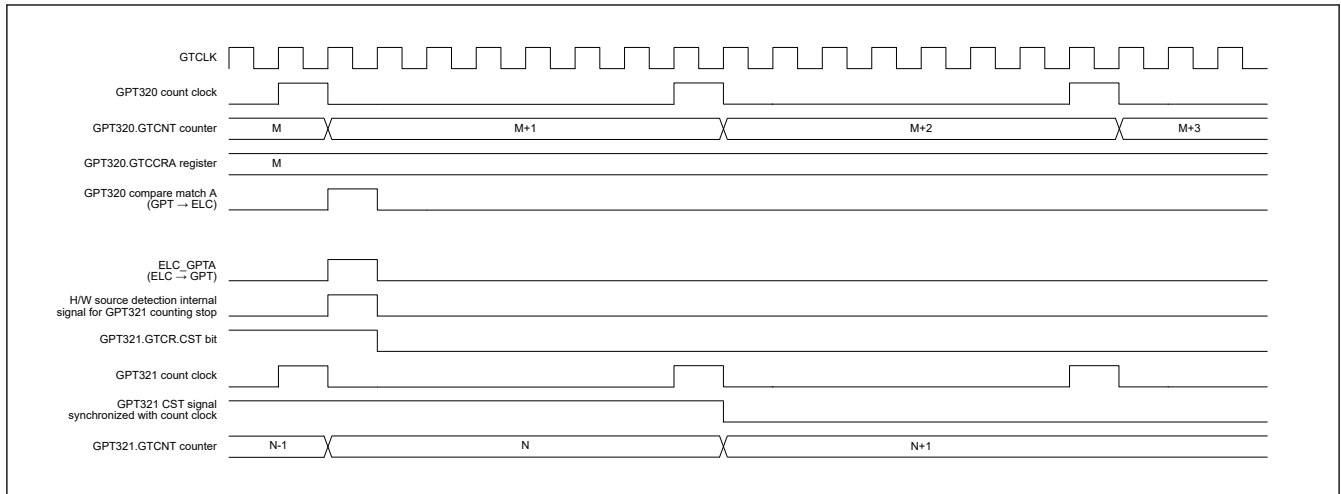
GTCLK

GPT320 count clock

GPT320.GTCNT counter
M
M+1
M+2
M+3

GPT320.GTCCRA register
M

GPT320 compare match A (GPT → ELC)

ELC_GPTA (ELC → GPT)

H/W source detection internal signal for GPT321 counting stop

GPT321.GTCR.CST bit

GPT321 count clock

GPT321 CST signal synchronized with count clock

GPT321.GTCNT counter
N-1
N
N+1